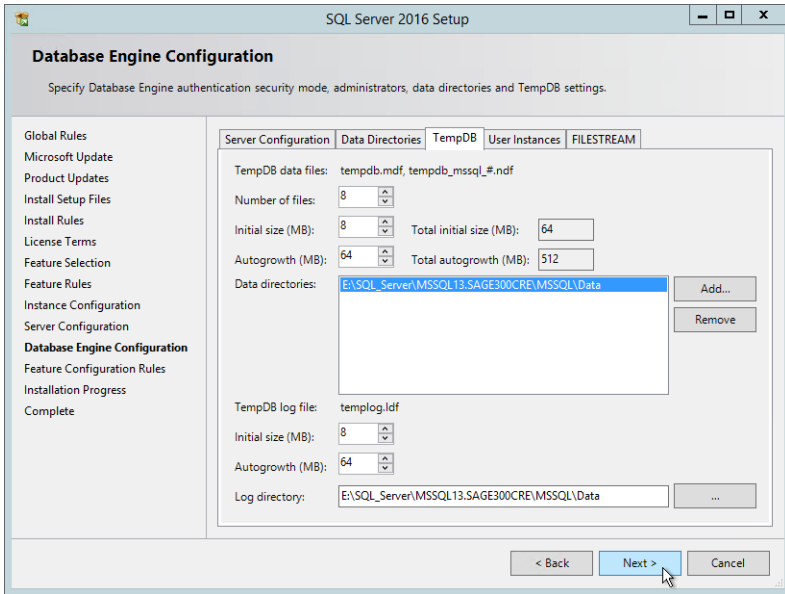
SQL Server 2016 Setup

Database Engine Configuration

Specify Database Engine authentication security mode, administrators, data directories and TempDB settings.

Global Rules
Microsoft Update
Product Updates
Install Setup Files
Install Rules
License Terms
Feature Selection
Feature Rules
Instance Configuration
Server Configuration
Database Engine Configuration
Feature Configuration Rules
Installation Progress
Complete

Server Configuration | Data Directories | TempDB | User Instances | FILESTREAM

TempDB data files: tempdb.mdf, tempdb_mssql_#.ndf

Number of files: 8

Initial size (MB): 8 Total initial size (MB): 64

Autogrowth (MB): 64 Total autogrowth (MB): 512

Data directories: E:\SQL_Server\MSSQL13.SAGE300CRE\MSSQL\Data

Add...

Remove

TempDB log file: templog.ldf

Initial size (MB): 8

Autogrowth (MB): 64

Log directory: E:\SQL_Server\MSSQL13.SAGE300CRE\MSSQL\Data ...

< Back Next > Cancel